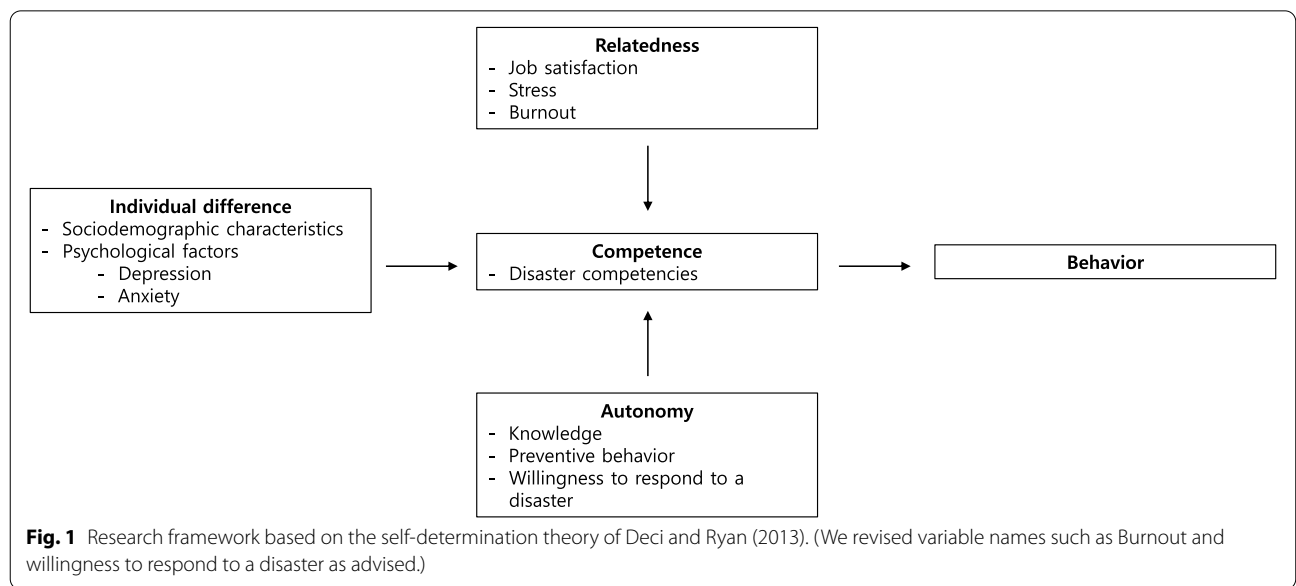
Relatedness
- Job satisfaction
- Stress
- Burnout

Individual difference
- Sociodemographic characteristics
- Psychological factors
- Depression
- Anxiety

Competence
- Disaster competencies

Behavior

Autonomy
- Knowledge
- Preventive behavior
- Willingness to respond to a disaster

**Fig. 1** Research framework based on the self-determination theory of Deci and Ryan (2013). (We revised variable names such as Burnout and willingness to respond to a disaster as advised.)